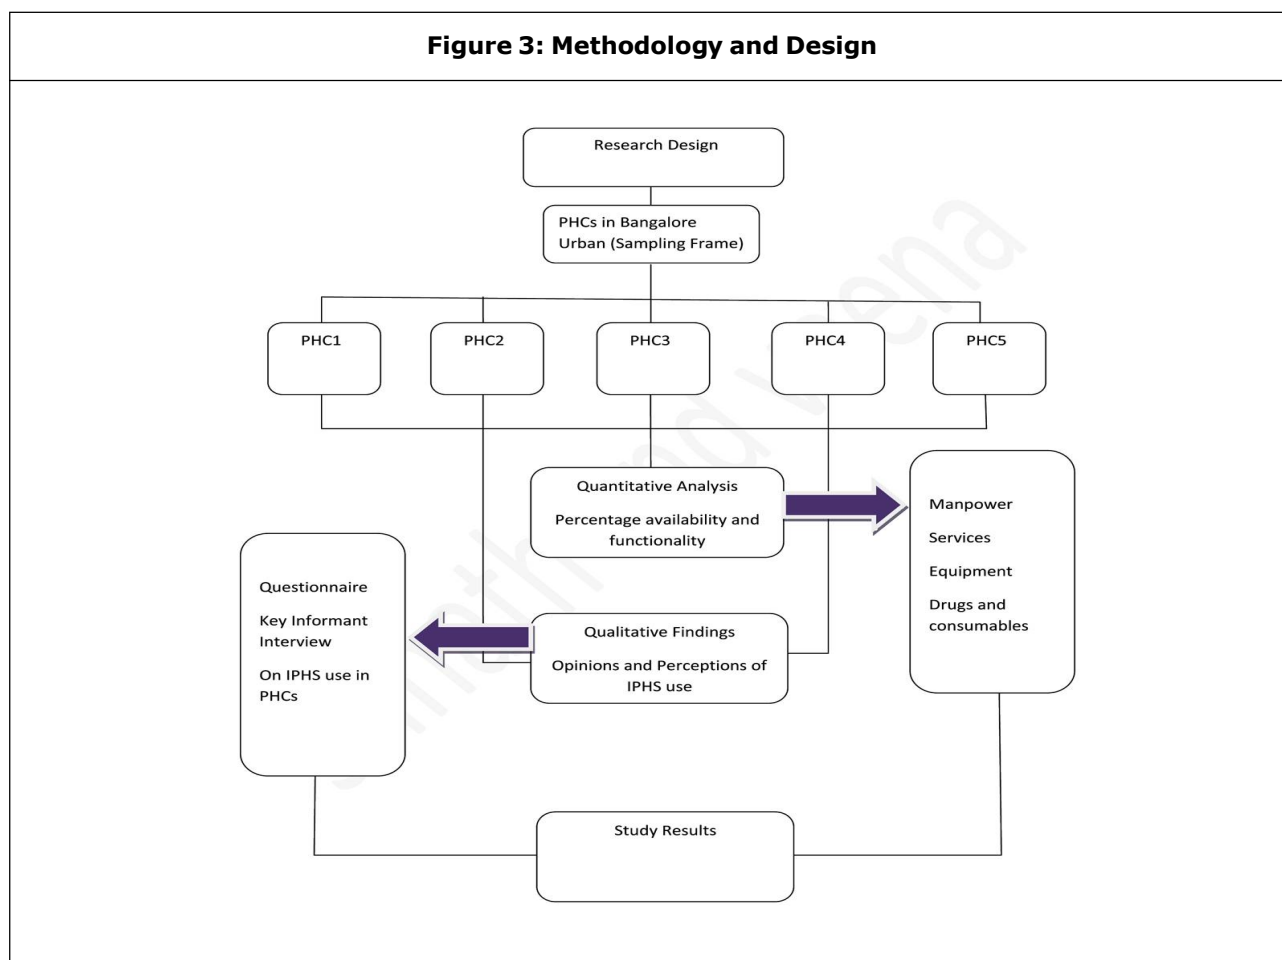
Figure 3: Methodology and Design

Research Design

PHCs in Bangalore Urban (Sampling Frame)

PHC1

PHC2

PHC3

PHC4

PHC5

Quantitative Analysis

Percentage availability and functionality

Manpower

Services

Equipment

Drugs and consumables

Questionnaire

Key Informant Interview

On IPHS use in PHCs

Qualitative Findings

Opinions and Perceptions of IPHS use

Study Results